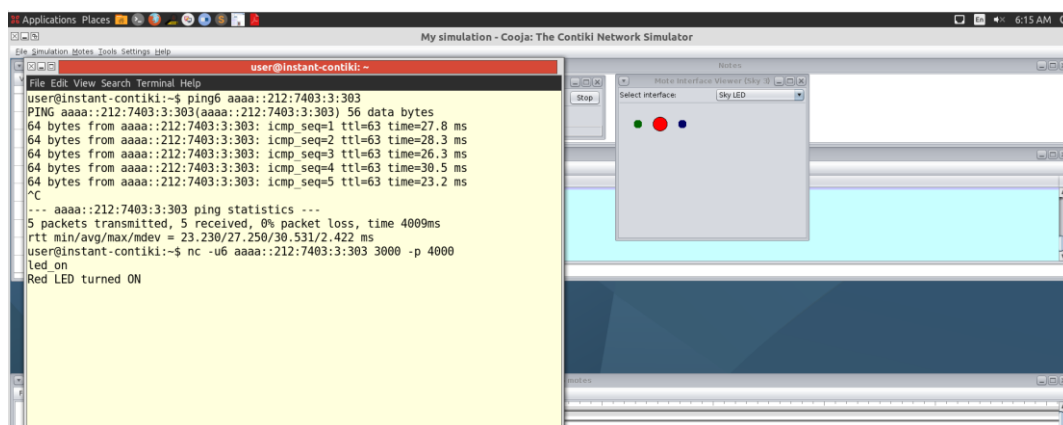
Applications Places
6:15 AM
My simulation - Cooja: The Contiki Network Simulator
File Simulation Motes Tools Settings Help
user@instant-contiki: ~
File Edit View Search Terminal Help
user@instant-contiki:~$ ping6 aaaa::212:7403:3:303
PING aaaa::212:7403:3:303(aaaa::212:7403:3:303) 56 data bytes
64 bytes from aaaa::212:7403:3:303: icmp_seq=1 ttl=63 time=27.8 ms
64 bytes from aaaa::212:7403:3:303: icmp_seq=2 ttl=63 time=28.3 ms
64 bytes from aaaa::212:7403:3:303: icmp_seq=3 ttl=63 time=26.3 ms
64 bytes from aaaa::212:7403:3:303: icmp_seq=4 ttl=63 time=30.5 ms
64 bytes from aaaa::212:7403:3:303: icmp_seq=5 ttl=63 time=23.2 ms
^C
--- aaaa::212:7403:3:303 ping statistics ---
5 packets transmitted, 5 received, 0% packet loss, time 4009ms
rtt min/avg/max/mdev = 23.230/27.250/30.531/2.422 ms
user@instant-contiki:~$ nc -u6 aaaa::212:7403:3:303 3000 -p 4000
led_on
Red LED turned ON
Notes
Stop
Mote Interface Viewer (Sky 3)
Select interface:
Sky LED
notes